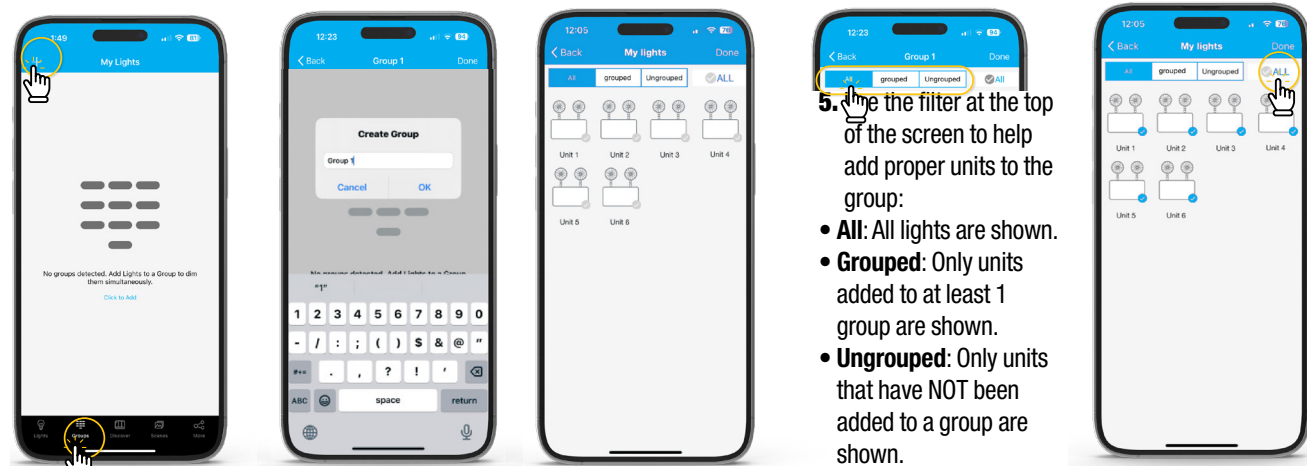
1:49
My Lights
No groups detected. Add Lights to a Group to dim them simultaneously.
Click to Add
Lights Groups Discover Scenes More

12:23
Back Group 1 Done
Create Group
Group 1
Cancel OK
No groups detected. Add Lights to a Group
"1"
1 2 3 4 5 6 7 8 9 0
- / : ; ( ) $ & @ "
#+= . , ? ! '
ABC space return

12:05
Back My lights Done
All grouped Ungrouped ALL
Unit 1 Unit 2 Unit 3 Unit 4
Unit 5 Unit 6

12:23
Back Group 1 Done
All grouped Ungrouped ALL
5. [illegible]e the filter at the top of the screen to help add proper units to the group:
• All: All lights are shown.
• Grouped: Only units added to at least 1 group are shown.
• Ungrouped: Only units that have NOT been added to a group are shown.

12:05
Back My lights Done
All grouped Ungrouped ALL
Unit 1 Unit 2 Unit 3 Unit 4
Unit 5 Unit 6